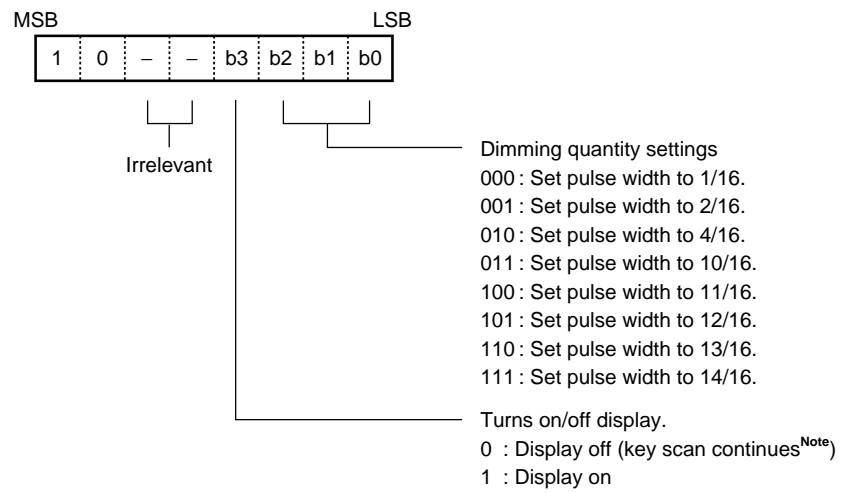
MSB LSB

| 1 | 0 | – | – | b3 | b2 | b1 | b0 |
|---|---|---|---|---|---|---|---|

Irrelevant

Dimming quantity settings
000 : Set pulse width to 1/16.
001 : Set pulse width to 2/16.
010 : Set pulse width to 4/16.
011 : Set pulse width to 10/16.
100 : Set pulse width to 11/16.
101 : Set pulse width to 12/16.
110 : Set pulse width to 13/16.
111 : Set pulse width to 14/16.

Turns on/off display.
0 : Display off (key scan continues$^{Note}$)
1 : Display on